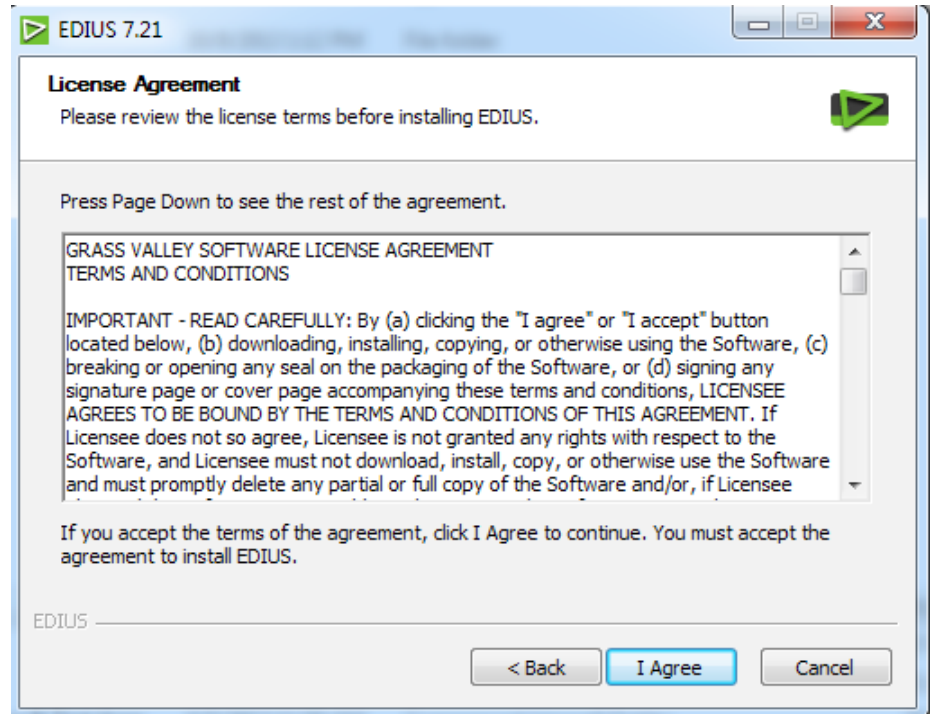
EDIUS 7.21

License Agreement
Please review the license terms before installing EDIUS.

Press Page Down to see the rest of the agreement.

GRASS VALLEY SOFTWARE LICENSE AGREEMENT
TERMS AND CONDITIONS

IMPORTANT - READ CAREFULLY: By (a) clicking the "I agree" or "I accept" button located below, (b) downloading, installing, copying, or otherwise using the Software, (c) breaking or opening any seal on the packaging of the Software, or (d) signing any signature page or cover page accompanying these terms and conditions, LICENSEE AGREES TO BE BOUND BY THE TERMS AND CONDITIONS OF THIS AGREEMENT. If Licensee does not so agree, Licensee is not granted any rights with respect to the Software, and Licensee must not download, install, copy, or otherwise use the Software and must promptly delete any partial or full copy of the Software and/or, if Licensee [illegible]

If you accept the terms of the agreement, click I Agree to continue. You must accept the agreement to install EDIUS.

EDIUS

< Back
I Agree
Cancel